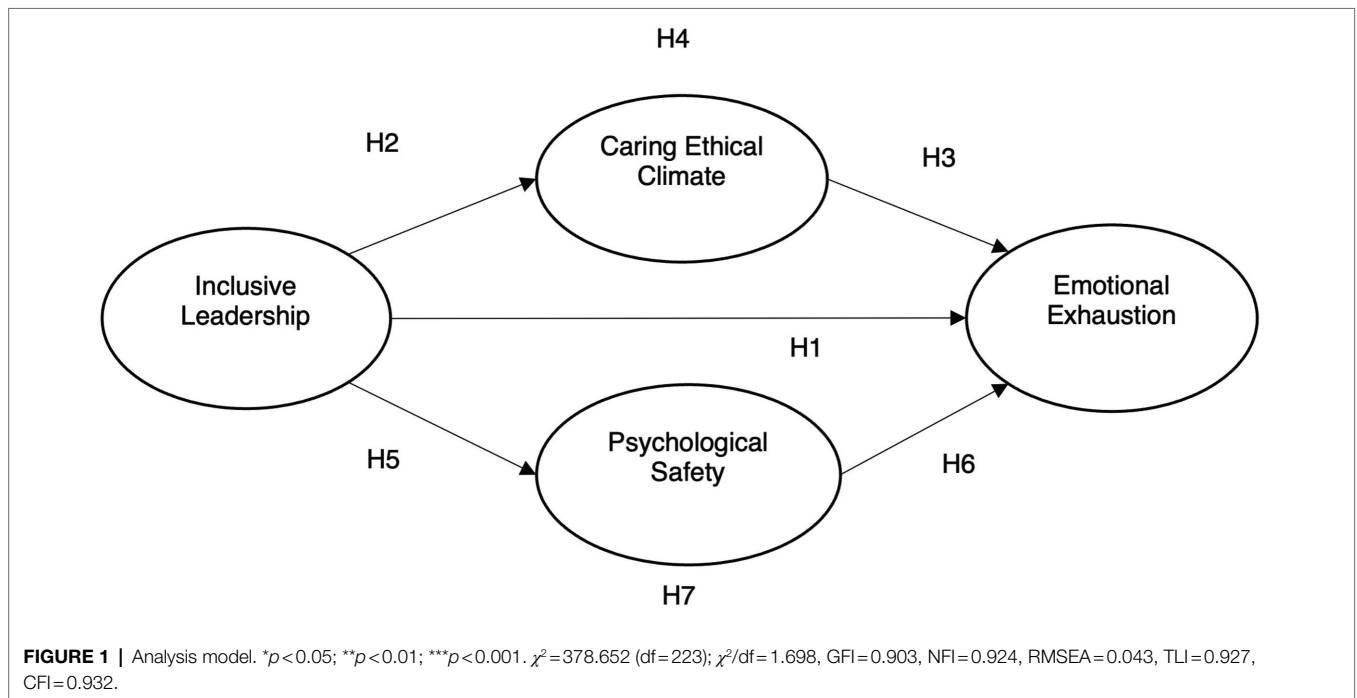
H4

H2

Caring Ethical Climate

H3

Inclusive Leadership

Emotional Exhaustion

H1

H5

Psychological Safety

H6

H7

**FIGURE 1** | Analysis model. *$p<0.05$; **$p<0.01$; ***$p<0.001$. $\chi^2=378.652$ (df = 223); $\chi^2$/df = 1.698, GFI = 0.903, NFI = 0.924, RMSEA = 0.043, TLI = 0.927, CFI = 0.932.